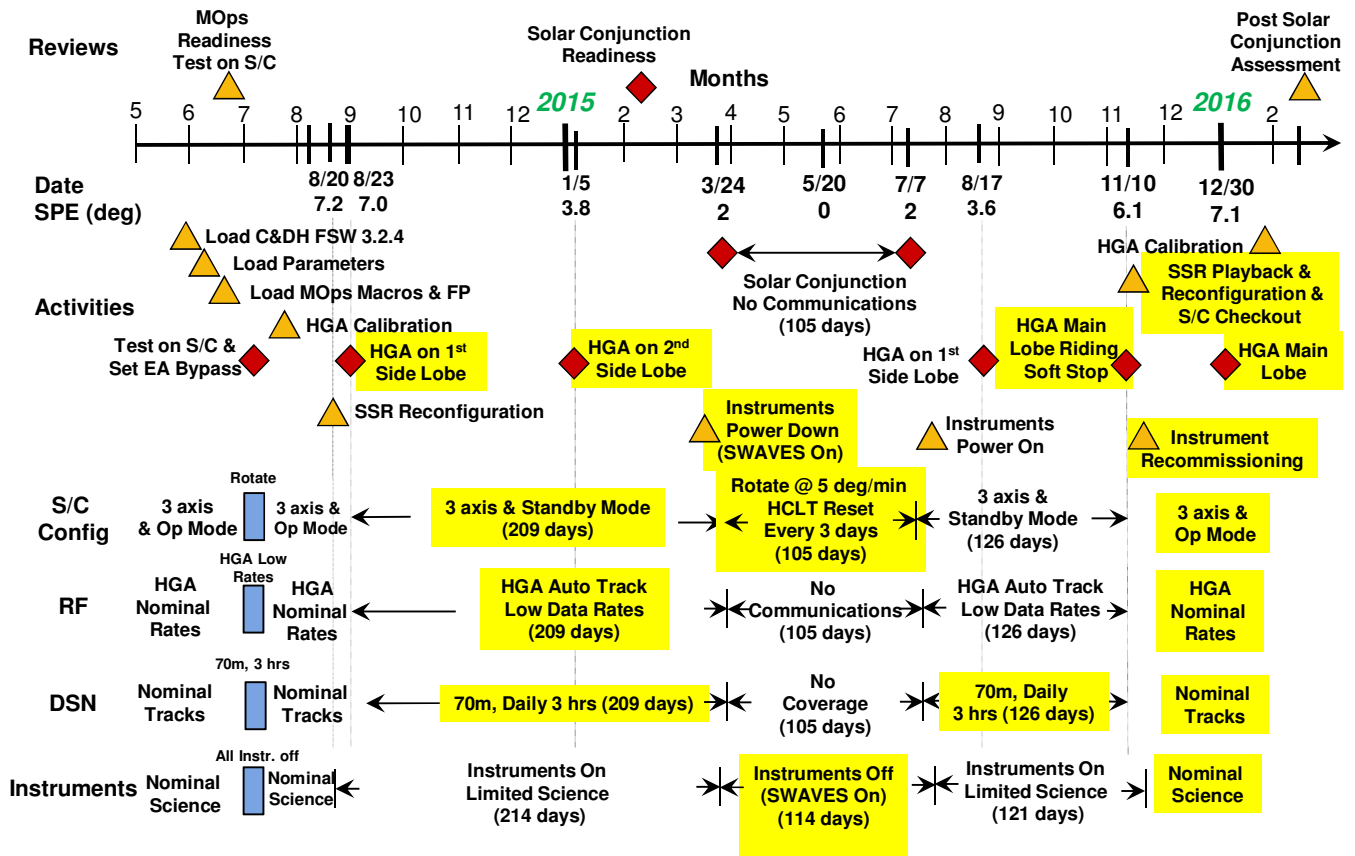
Reviews

MOps Readiness Test on S/C

Solar Conjunction Readiness

Months

Post Solar Conjunction Assessment

5 6 7 8 9 10 11 12 2015 2 3 4 5 6 7 8 9 10 11 12 2016 2

Date
SPE (deg)

8/20 7.2
8/23 7.0
1/5 3.8
3/24 2
5/20 0
7/7 2
8/17 3.6
11/10 6.1
12/30 7.1

Load C&DH FSW 3.2.4
Load Parameters
Load MOps Macros & FP
HGA Calibration

Activities

Test on S/C & Set EA Bypass

HGA on 1$^{st}$ Side Lobe

SSR Reconfiguration

HGA on 2$^{nd}$ Side Lobe

Solar Conjunction No Communications (105 days)

Instruments Power Down (SWAVES On)

HGA on 1$^{st}$ Side Lobe

Instruments Power On

HGA Main Lobe Riding Soft Stop

HGA Calibration

SSR Playback & Reconfiguration & S/C Checkout

HGA Main Lobe

Instrument Recommissioning

S/C Config

3 axis & Op Mode

Rotate

3 axis & Op Mode

3 axis & Standby Mode (209 days)

Rotate @ 5 deg/min HCLT Reset Every 3 days (105 days)

3 axis & Standby Mode 126 days

3 axis & Op Mode

RF

HGA Nominal Rates

HGA Low Rates

HGA Nominal Rates

HGA Auto Track Low Data Rates (209 days)

No Communications (105 days)

HGA Auto Track Low Data Rates (126 days)

HGA Nominal Rates

DSN

Nominal Tracks

70m, 3 hrs

Nominal Tracks

70m, Daily 3 hrs (209 days)

No Coverage (105 days)

70m, Daily 3 hrs (126 days)

Nominal Tracks

Instruments

Nominal Science

All Instr. off

Nominal Science

Instruments On Limited Science (214 days)

Instruments Off (SWAVES On) (114 days)

Instruments On Limited Science (121 days)

Nominal Science